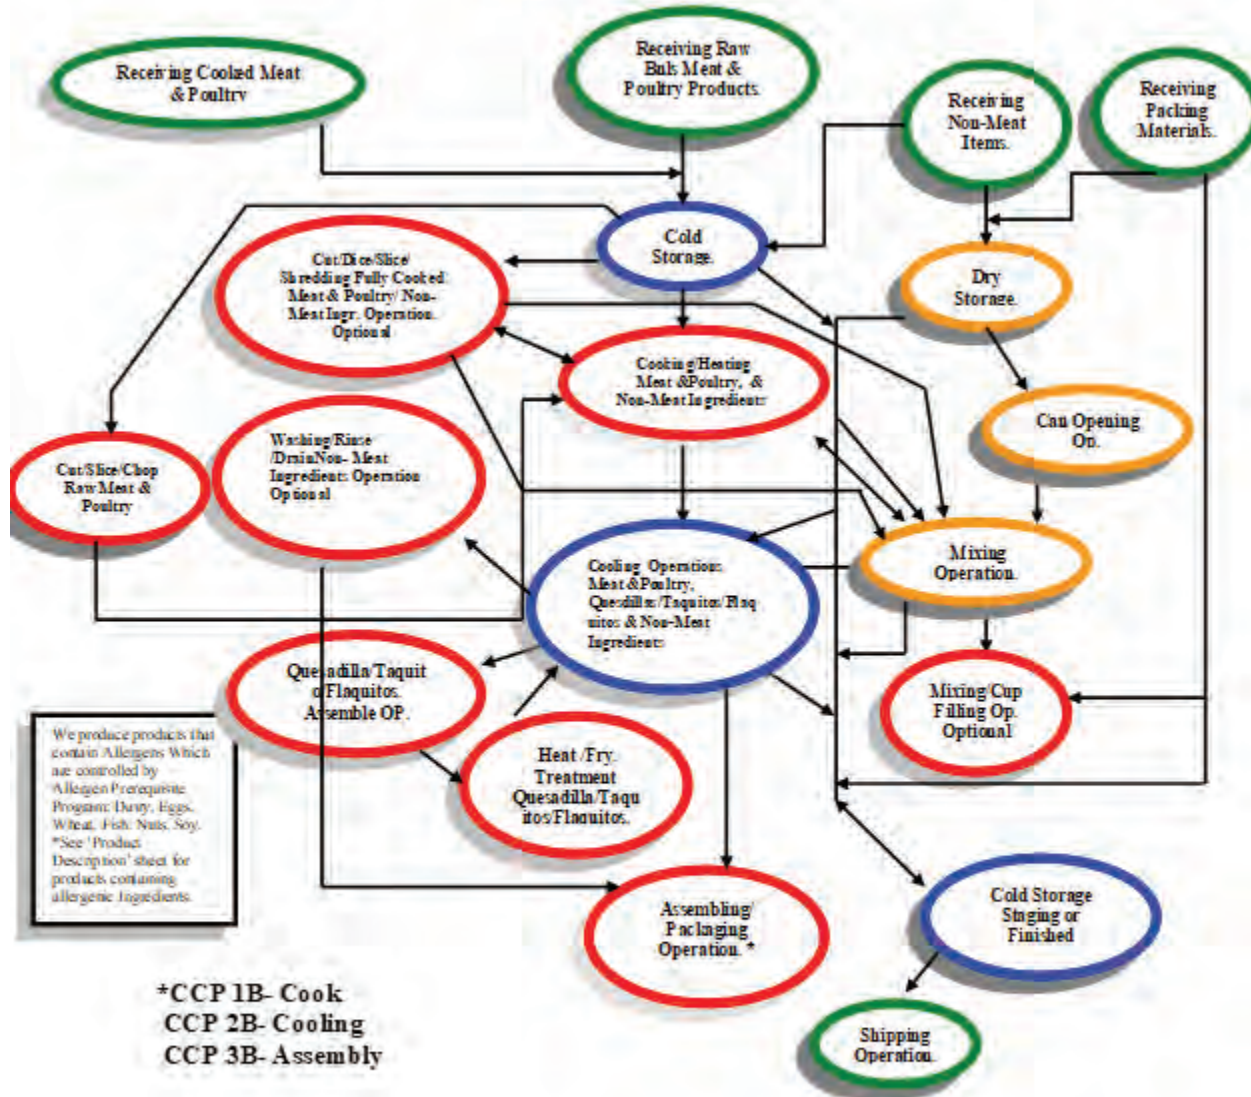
Receiving Cooked Meat & Poultry

Receiving Raw Bulk Meat & Poultry Products.

Receiving Non-Meat Items.

Receiving Packing Materials.

Cold Storage.

Cut/Dice/Slice/ Shredding Fully Cooked Meat & Poultry/ Non-Meat Ingr. Operation Optional

Dry Storage.

Cooking/Heating Meat &Poultry, & Non-Meat Ingredients

Can Opening Op.

Cut/Slice/Chop Raw Meat & Poultry

Washing/Rinse /DrainNon- Meat Ingredient Operation Optional

Mixing Operation.

Cooling Operations Meat &Poultry, Quesdillas/Taquitos/Flaquitos & Non-Meat Ingredients

Quesadilla/Taquito/Flaquitos. Assemble OP.

Mixing/Cup Filling Op. Optional

We produce products that contain Allergens Which are controlled by Allergen Prerequisite Program: Dairy, Eggs, Wheat, Fish, Nuts, Soy. *See 'Product Description' sheet for products containing allergenic Ingredients.

Heat /Fry Treatment Quesadilla/Taquitos/Flaquitos.

Assembling/ Packaging Operation. *

Cold Storage Staging or Finished

*CCP 1B- Cook
CCP 2B- Cooling
CCP 3B- Assembly

Shipping Operation.